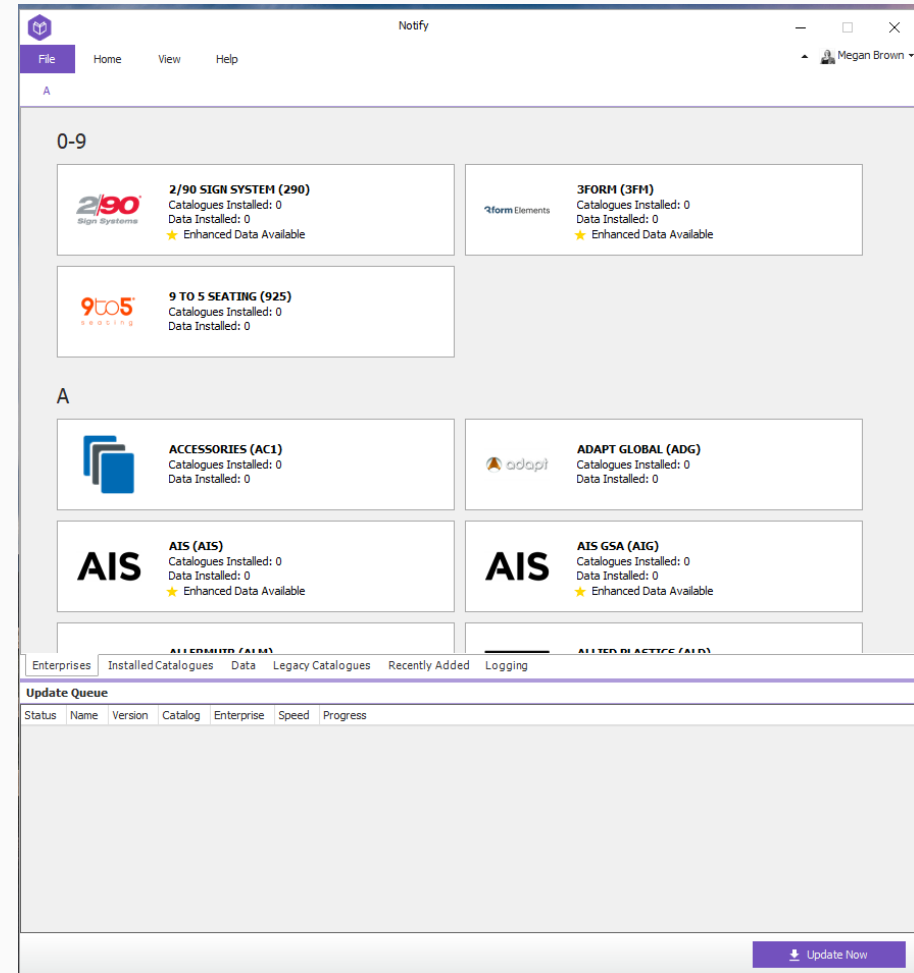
Notify

File Home View Help

Megan Brown

A

0-9

2|90 Sign Systems

2/90 SIGN SYSTEM (290)
Catalogues Installed: 0
Data Installed: 0
Enhanced Data Available

3form Elements

3FORM (3FM)
Catalogues Installed: 0
Data Installed: 0
Enhanced Data Available

9to5 seating

9 TO 5 SEATING (925)
Catalogues Installed: 0
Data Installed: 0

A

ACCESSORIES (AC1)
Catalogues Installed: 0
Data Installed: 0

adapt

ADAPT GLOBAL (ADG)
Catalogues Installed: 0
Data Installed: 0

AIS

AIS (AIS)
Catalogues Installed: 0
Data Installed: 0
Enhanced Data Available

AIS

AIS GSA (AIG)
Catalogues Installed: 0
Data Installed: 0
Enhanced Data Available

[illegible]

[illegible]

Enterprises | Installed Catalogues | Data | Legacy Catalogues | Recently Added | Logging

Update Queue

| Status | Name | Version | Catalog | Enterprise | Speed | Progress |
|---|---|---|---|---|---|---|

Update Now